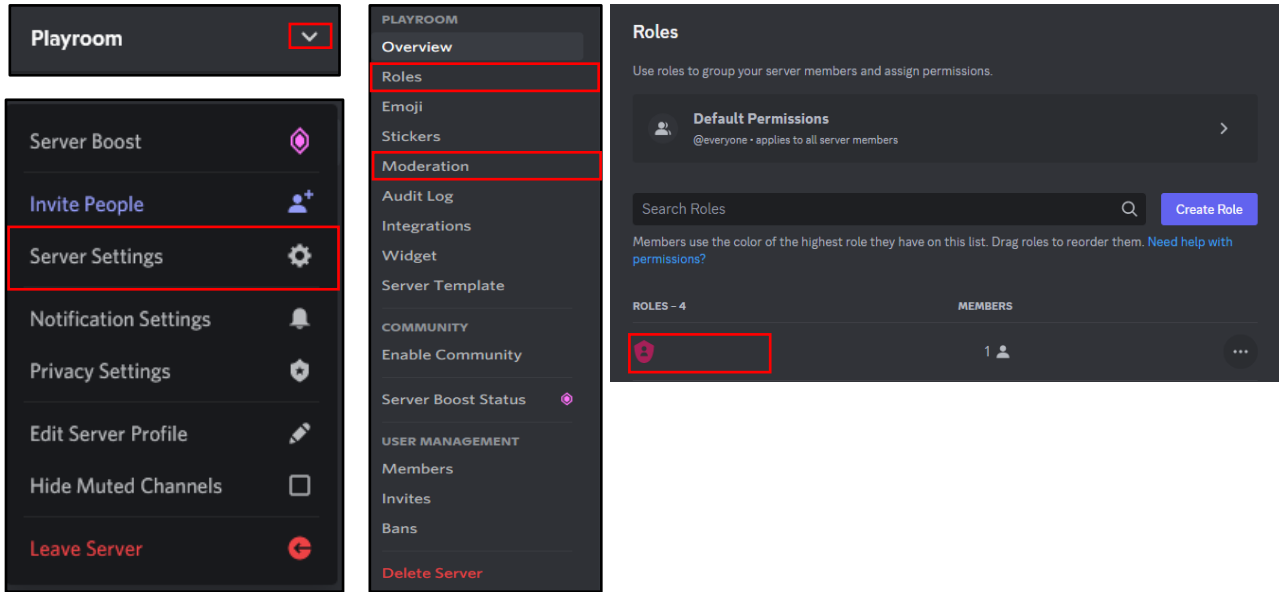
Playroom

Server Boost
Invite People
Server Settings
Notification Settings
Privacy Settings
Edit Server Profile
Hide Muted Channels
Leave Server

PLAYROOM
Overview
Roles
Emoji
Stickers
Moderation
Audit Log
Integrations
Widget
Server Template
COMMUNITY
Enable Community
Server Boost Status
USER MANAGEMENT
Members
Invites
Bans
Delete Server

Roles

Use roles to group your server members and assign permissions.

Default Permissions
@everyone • applies to all server members

Search Roles
Create Role

Members use the color of the highest role they have on this list. Drag roles to reorder them. Need help with permissions?

ROLES – 4
MEMBERS
1